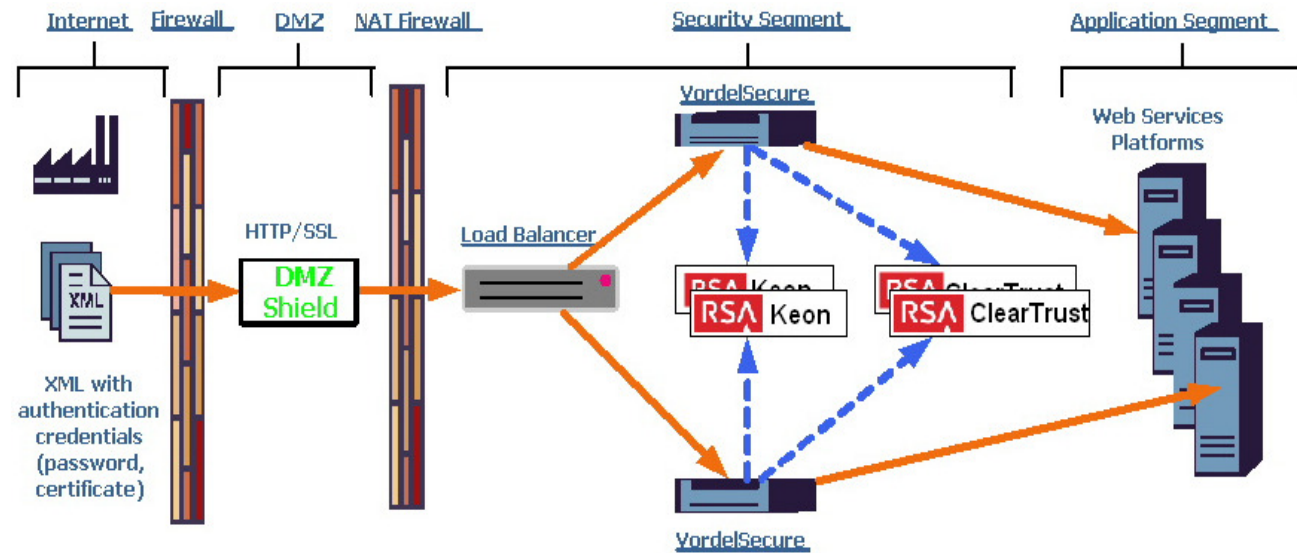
Internet Firewall DMZ NAT Firewall Security Segment Application Segment

VordelSecure

Web Services Platforms

XML

HTTP/SSL

DMZ Shield

Load Balancer

RSA Keon

RSA Keon

RSA ClearTrust

RSA ClearTrust

XML with authentication credentials (password, certificate)

VordelSecure